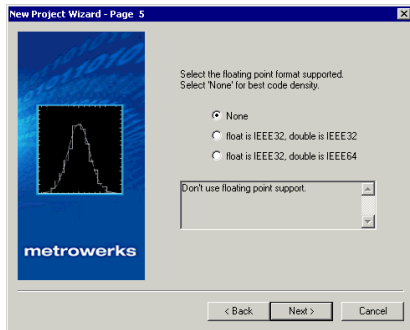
New Project Wizard - Page 5

Select the floating point format supported.
Select 'None' for best code density.

None

float is IEEE32, double is IEEE32

float is IEEE32, double is IEEE64

Don't use floating point support.

metrowerks

< Back

Next >

Cancel